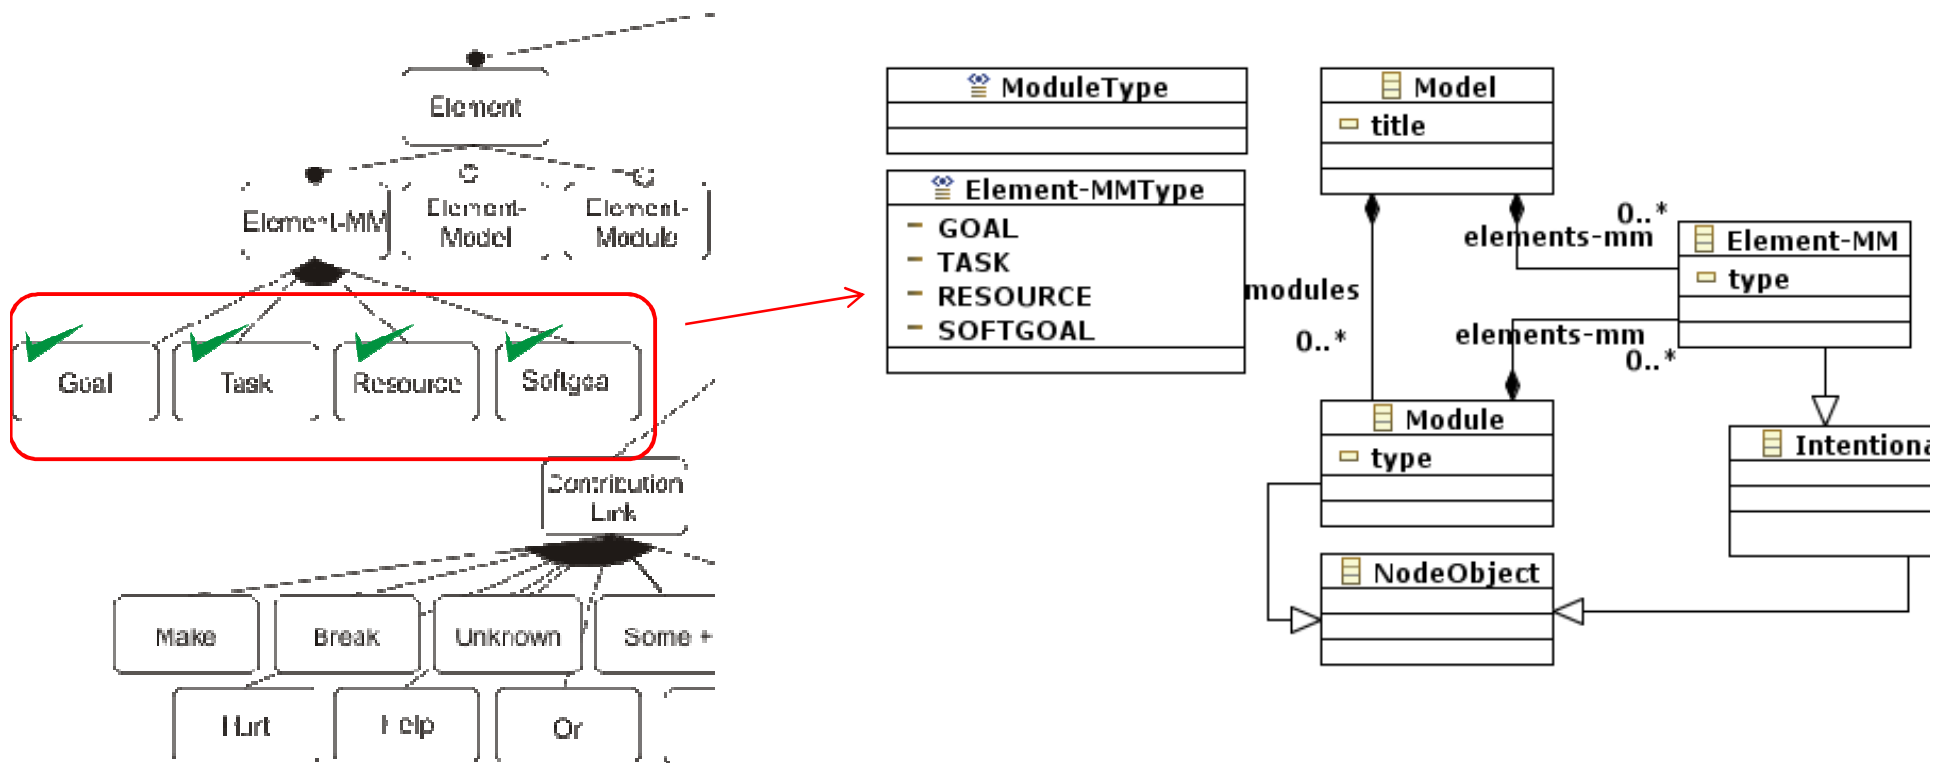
Element

Element-MM

Element-Model

Element-Module

Goal

Task

Resource

Softgoa

Contribution Link

Make

Break

Unknown

Some +

Hurt

Help

Or

ModuleType

Element-MMType

GOAL

TASK

RESOURCE

SOFTGOAL

Model

title

modules

0..*

0..*

elements-mm

Element-MM

type

elements-mm

0..*

Module

type

Intentiona

NodeObject